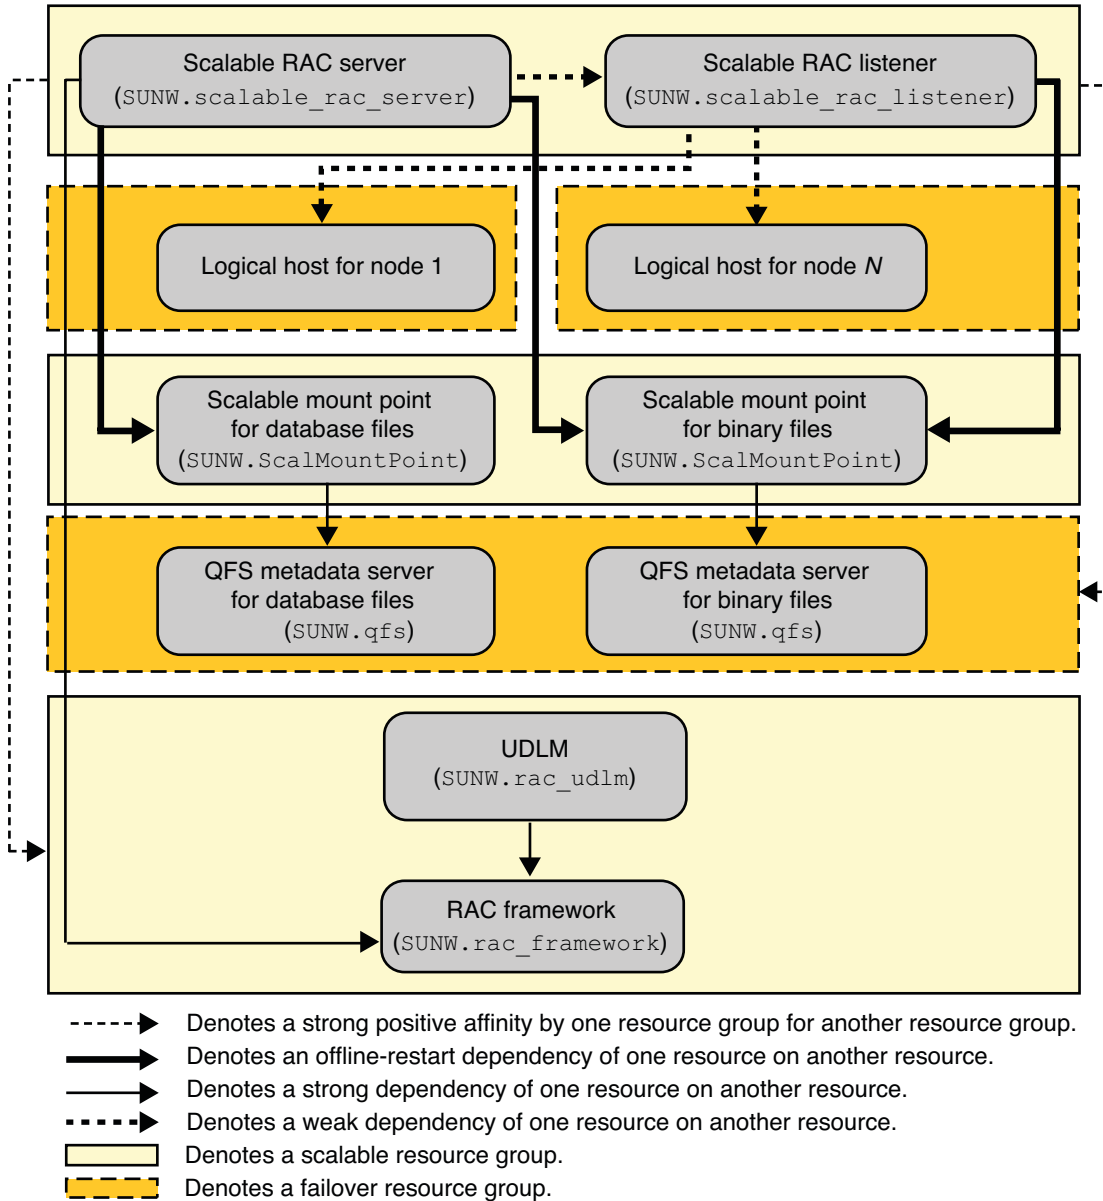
Scalable RAC server
(SUNW.scalable_rac_server)

Scalable RAC listener
(SUNW.scalable_rac_listener)

Logical host for node 1

Logical host for node *N*

Scalable mount point for database files
(SUNW.ScalMountPoint)

Scalable mount point for binary files
(SUNW.ScalMountPoint)

QFS metadata server for database files
(SUNW.qfs)

QFS metadata server for binary files
(SUNW.qfs)

UDLM
(SUNW.rac_udlm)

RAC framework
(SUNW.rac_framework)

Denotes a strong positive affinity by one resource group for another resource group.
Denotes an offline-restart dependency of one resource on another resource.
Denotes a strong dependency of one resource on another resource.
Denotes a weak dependency of one resource on another resource.
Denotes a scalable resource group.
Denotes a failover resource group.